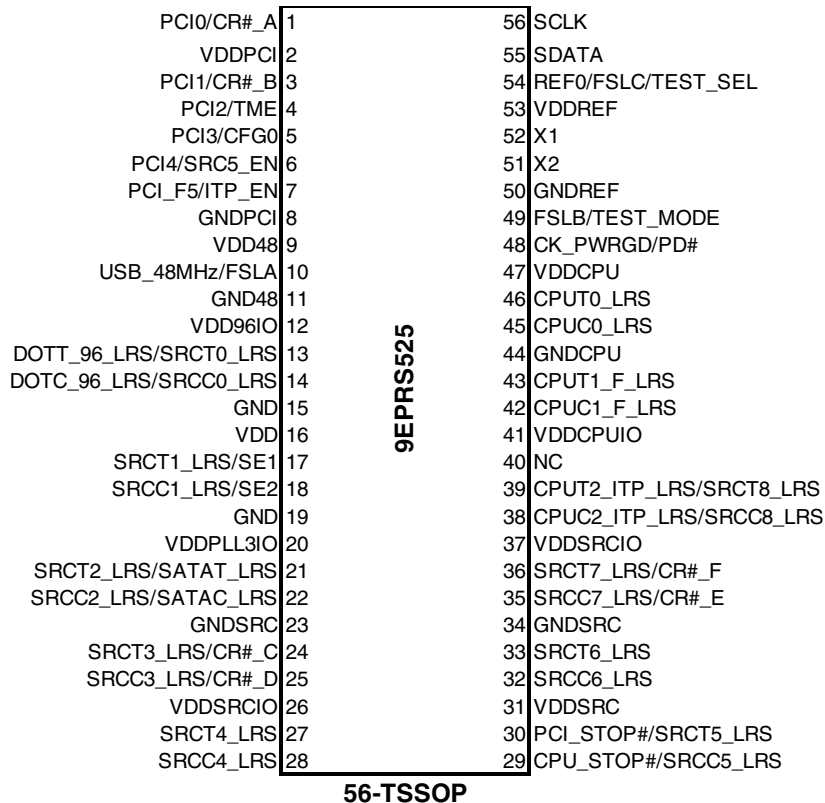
| Left pin name | Pin | Pin | Right pin name |
|---|---|---|---|
| PCI0/CR#_A | 1 | 56 | SCLK |
| VDDPCI | 2 | 55 | SDATA |
| PCI1/CR#_B | 3 | 54 | REF0/FSLC/TEST_SEL |
| PCI2/TME | 4 | 53 | VDDREF |
| PCI3/CFG0 | 5 | 52 | X1 |
| PCI4/SRC5_EN | 6 | 51 | X2 |
| PCI_F5/ITP_EN | 7 | 50 | GNDREF |
| GNDPCI | 8 | 49 | FSLB/TEST_MODE |
| VDD48 | 9 | 48 | CK_PWRGD/PD# |
| USB_48MHz/FSLA | 10 | 47 | VDDCPU |
| GND48 | 11 | 46 | CPUT0_LRS |
| VDD96IO | 12 | 45 | CPUC0_LRS |
| DOTT_96_LRS/SRCT0_LRS | 13 | 44 | GNDCPU |
| DOTC_96_LRS/SRCC0_LRS | 14 | 43 | CPUT1_F_LRS |
| GND | 15 | 42 | CPUC1_F_LRS |
| VDD | 16 | 41 | VDDCPUIO |
| SRCT1_LRS/SE1 | 17 | 40 | NC |
| SRCC1_LRS/SE2 | 18 | 39 | CPUT2_ITP_LRS/SRCT8_LRS |
| GND | 19 | 38 | CPUC2_ITP_LRS/SRCC8_LRS |
| VDDPLL3IO | 20 | 37 | VDDSRCIO |
| SRCT2_LRS/SATAT_LRS | 21 | 36 | SRCT7_LRS/CR#_F |
| SRCC2_LRS/SATAC_LRS | 22 | 35 | SRCC7_LRS/CR#_E |
| GNDSRC | 23 | 34 | GNDSRC |
| SRCT3_LRS/CR#_C | 24 | 33 | SRCT6_LRS |
| SRCC3_LRS/CR#_D | 25 | 32 | SRCC6_LRS |
| VDDSRCIO | 26 | 31 | VDDSRC |
| SRCT4_LRS | 27 | 30 | PCI_STOP#/SRCT5_LRS |
| SRCC4_LRS | 28 | 29 | CPU_STOP#/SRCC5_LRS |

9EPRS525

56-TSSOP